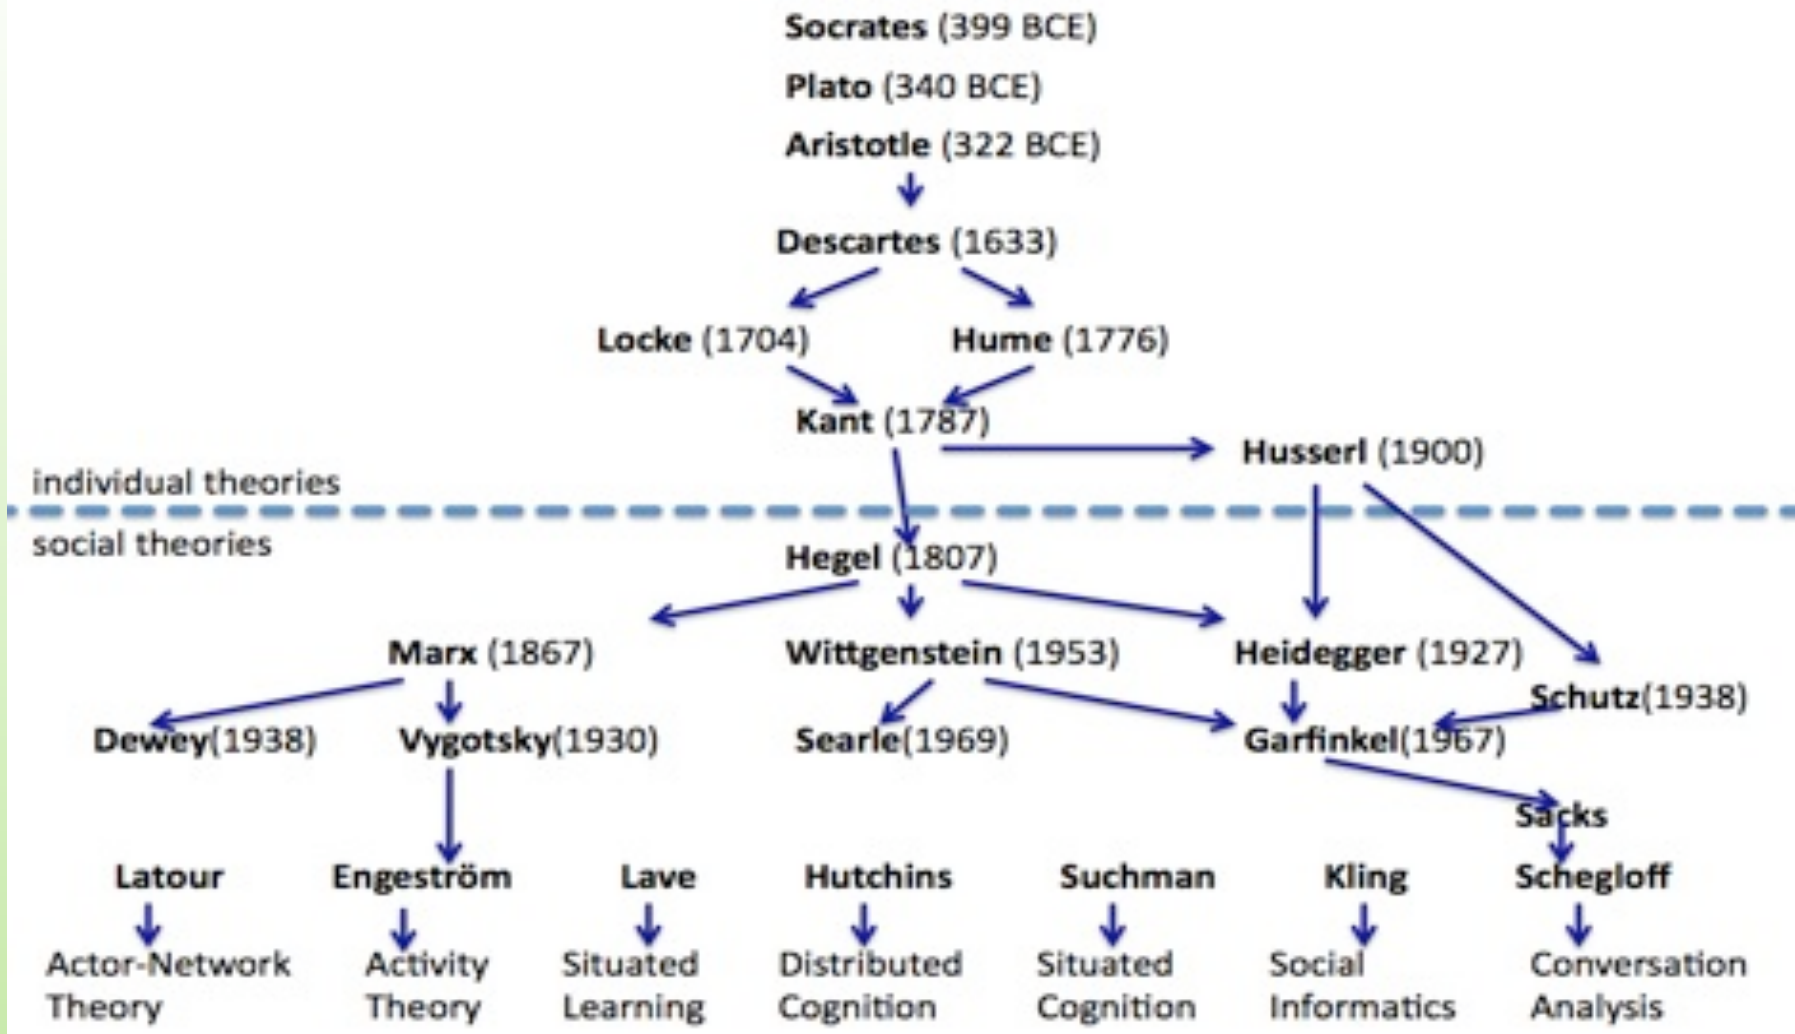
Socrates (399 BCE)

Plato (340 BCE)

Aristotle (322 BCE)

Descartes (1633)

Locke (1704)

Hume (1776)

Kant (1787)

Husserl (1900)

individual theories

social theories

Hegel (1807)

Marx (1867)

Wittgenstein (1953)

Heidegger (1927)

Schutz(1938)

Dewey(1938)

Vygotsky(1930)

Searle(1969)

Garfinkel(1967)

Sacks

Latour

Engeström

Lave

Hutchins

Suchman

Kling

Schegloff

Actor-Network Theory

Activity Theory

Situated Learning

Distributed Cognition

Situated Cognition

Social Informatics

Conversation Analysis